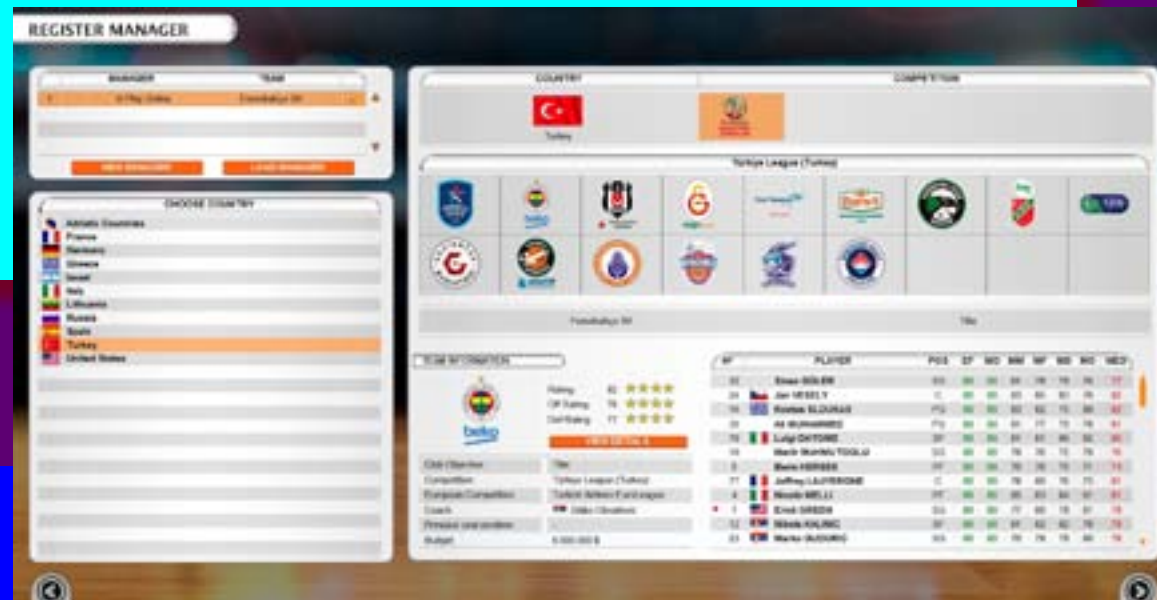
REGISTER MANAGER

| MANAGER | TEAM |
|---|---|
| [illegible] | Fenerbahçe SK |

NEW MANAGER
LOAD MANAGER

CHOOSE COUNTRY

Adriatic Countries
France
Germany
Greece
Israel
Italy
Lithuania
Russia
Spain
Turkey
United States

COUNTRY
COMPETITION

Turkey

Türkiye League (Turkey)

Fenerbahçe SK
Title

TEAM INFORMATION

beko

Rating 82
Off Rating 79
Def Rating 77

VIEW DETAILS

| | |
|---|---|
| Club Objective | Title |
| Competition | Türkiye League (Turkey) |
| European Competition | Turkish Airlines Euroleague |
| Coach | Željko Obradović |
| Previous year position | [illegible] |
| Budget | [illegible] |

| Nº | PLAYER | POS | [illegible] | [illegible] | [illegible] | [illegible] | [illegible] | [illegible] | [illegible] |
|---|---|---|---|---|---|---|---|---|---|
| 22 | Sinan GÜLER | SG | | | | | | | |
| 24 | Jan VESELY | C | | | | | | | |
| 16 | Kostas SLOUKAS | PG | | | | | | | |
| 20 | Ali MUHAMMED | PG | | | | | | | |
| 70 | Luigi DATOME | SF | | | | | | | |
| 10 | Melih MAHMUTOĞLU | SG | | | | | | | |
| 3 | Berk HERSEK | PF | | | | | | | |
| 17 | Joffrey LAUVERGNE | C | | | | | | | |
| 4 | Nicolo MELLI | PF | | | | | | | |
| 1 | Erick GREEN | SG | | | | | | | |
| 12 | Nikola KALINIC | SF | | | | | | | |
| 23 | Marko GUDURIC | SG | | | | | | | |